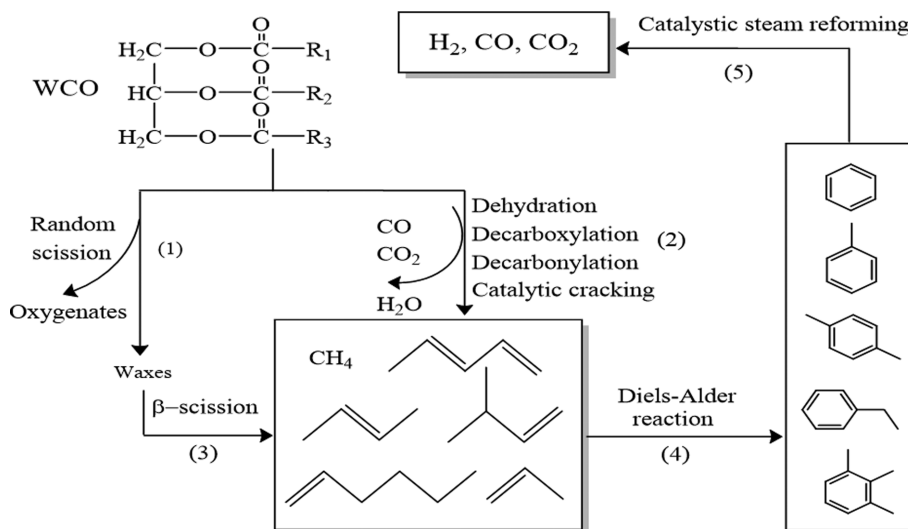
$H_2, CO, CO_2$

Catalytic steam reforming

(5)

WCO

$H_2C-O-\overset{O}{\overset{\|}{C}}-R_1$

$HC-O-\overset{O}{\overset{\|}{C}}-R_2$

$H_2C-O-\overset{O}{\overset{\|}{C}}-R_3$

Random scission

(1)

Oxygenates

CO

$CO_2$

$H_2O$

Dehydration

Decarboxylation

Decarbonylation

Catalytic cracking

(2)

Waxes

β−scission

(3)

$CH_4$

Diels-Alder reaction

(4)